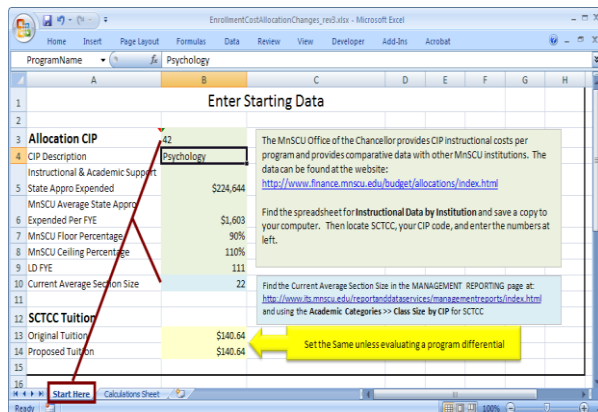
EnrollmentCostAllocationChanges_rev3.xlsx - Microsoft Excel

Home Insert Page Layout Formulas Data Review View Developer Add-Ins Acrobat

ProgramName $f_x$ Psychology

| | A | B | C | D | E | F | G | H |
|---|---|---|---|---|---|---|---|---|
| 1 | Enter Starting Data | | | | | | | |
| 2 | | | | | | | | |
| 3 | Allocation CIP | 42 | | | | | | |
| 4 | CIP Description | Psychology | | | | | | |
| 5 | Instructional & Academic Support State Appro Expended | $224,644 | | | | | | |
| 6 | MnSCU Average State Appro Expended Per FYE | $1,603 | | | | | | |
| 7 | MnSCU Floor Percentage | 90% | | | | | | |
| 8 | MnSCU Ceiling Percentage | 110% | | | | | | |
| 9 | LD FYE | 111 | | | | | | |
| 10 | Current Average Section Size | 22 | | | | | | |
| 11 | | | | | | | | |
| 12 | SCTCC Tuition | | | | | | | |
| 13 | Original Tuition | $140.64 | | | | | | |
| 14 | Proposed Tuition | $140.64 | | | | | | |
| 15 | | | | | | | | |
| 16 | | | | | | | | |

The MnSCU Office of the Chancellor provides CIP instructional costs per program and provides comparative data with other MnSCU institutions. The data can be found at the website:
http://www.finance.mnscu.edu/budget/allocations/index.html

Find the spreadsheet for Instructional Data by Institution and save a copy to your computer. Then locate SCTCC, your CIP code, and enter the numbers at left.

Find the Current Average Section Size in the MANAGEMENT REPORTING page at: http://www.its.mnscu.edu/reportanddataservices/managementreports/index.html and using the Academic Categories >> Class Size by CIP for SCTCC

Set the Same unless evaluating a program differential

Start Here Calculations Sheet

Ready 100%